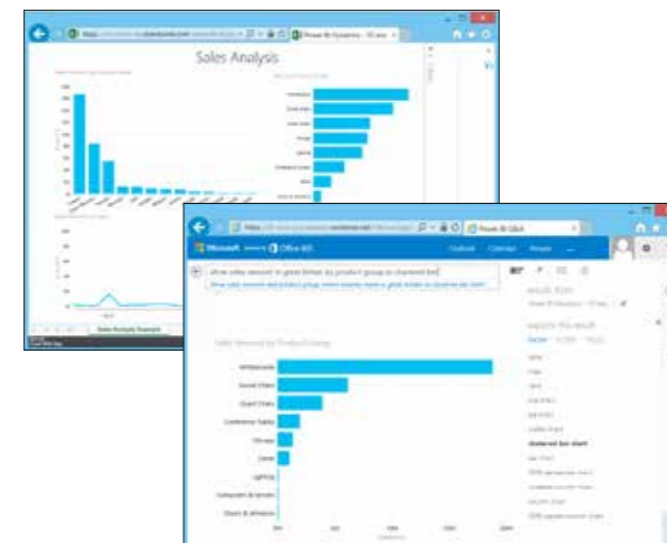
Sales Analysis

Sales Products Research

Microsoft Office 365

Outlook Calendar People

show sales amount in great britain by product group as clustered bar

Sales Amount by Product Group

Whiteboards

Swivel Chairs

Guest Chairs

Conference Tables

Mirrors

Desks

Lighting

Computers & Servers

Doors & Windows

clustered bar chart

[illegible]